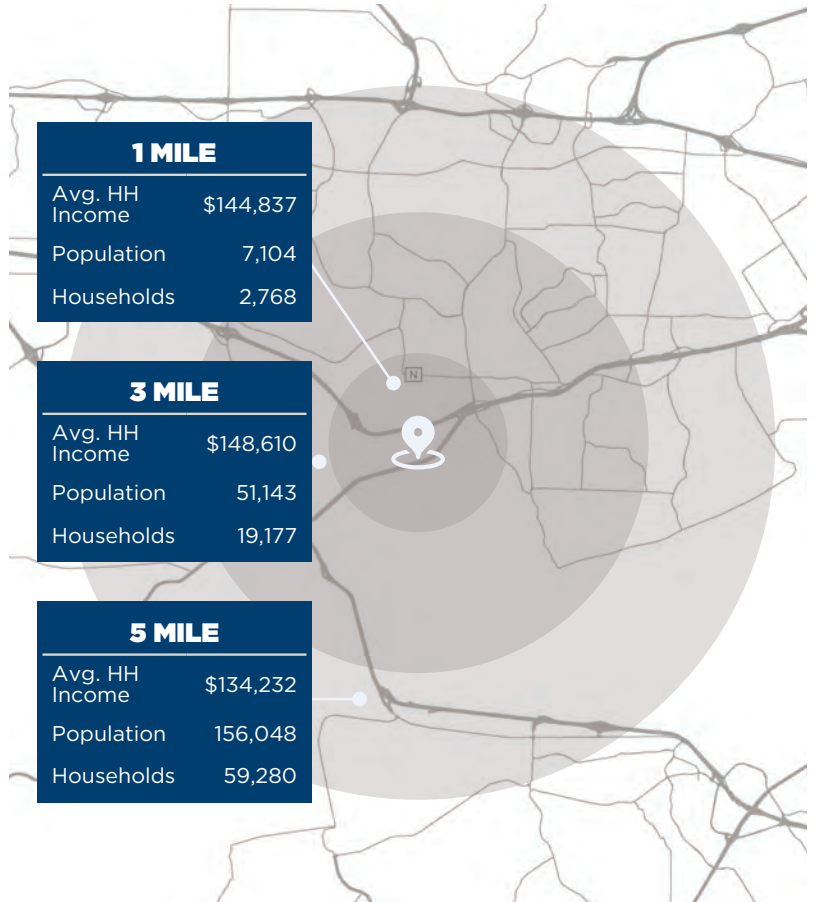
1 MILE

| Avg. HH Income | $144,837 |
|---|---|
| Population | 7,104 |
| Households | 2,768 |

3 MILE

| Avg. HH Income | $148,610 |
|---|---|
| Population | 51,143 |
| Households | 19,177 |

5 MILE

| Avg. HH Income | $134,232 |
|---|---|
| Population | 156,048 |
| Households | 59,280 |

N